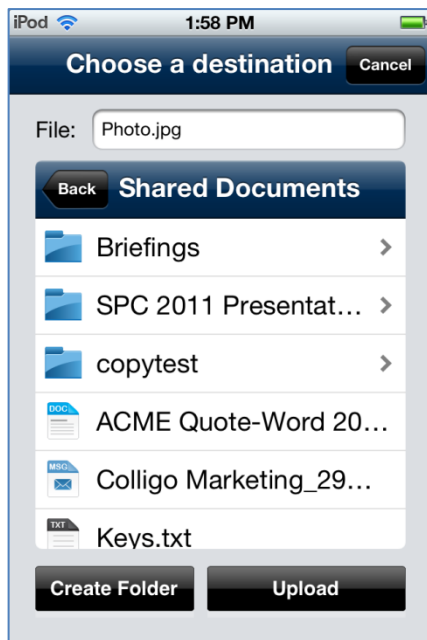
iPod 1:58 PM

Choose a destination Cancel

File: Photo.jpg

Back Shared Documents

Briefings

SPC 2011 Presentat...

copytest

DOC ACME Quote-Word 20...

MSG Colligo Marketing_29...

TXT Keys.txt

Create Folder Upload